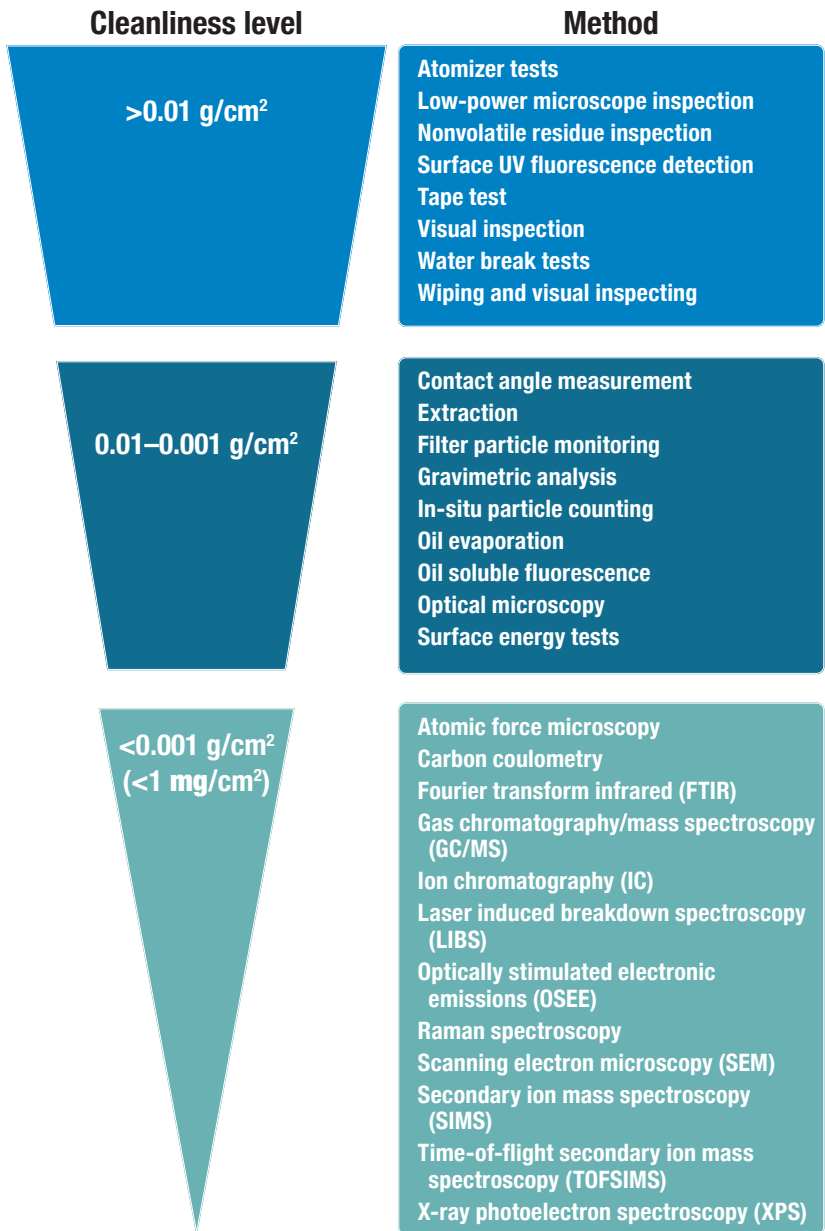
Cleanliness level

Method

>0.01 g/cm$^2$

Atomizer tests
Low-power microscope inspection
Nonvolatile residue inspection
Surface UV fluorescence detection
Tape test
Visual inspection
Water break tests
Wiping and visual inspecting

0.01–0.001 g/cm$^2$

Contact angle measurement
Extraction
Filter particle monitoring
Gravimetric analysis
In-situ particle counting
Oil evaporation
Oil soluble fluorescence
Optical microscopy
Surface energy tests

<0.001 g/cm$^2$ (<1 mg/cm$^2$)

Atomic force microscopy
Carbon coulometry
Fourier transform infrared (FTIR)
Gas chromatography/mass spectroscopy (GC/MS)
Ion chromatography (IC)
Laser induced breakdown spectroscopy (LIBS)
Optically stimulated electronic emissions (OSEE)
Raman spectroscopy
Scanning electron microscopy (SEM)
Secondary ion mass spectroscopy (SIMS)
Time-of-flight secondary ion mass spectroscopy (TOFSIMS)
X-ray photoelectron spectroscopy (XPS)